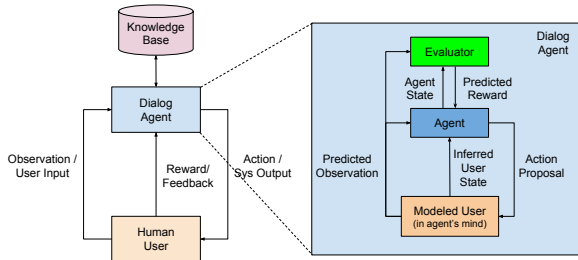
Knowledge Base

Dialog Agent

Observation / User Input

Reward/ Feedback

Action / Sys Output

Human User

Dialog Agent

Evaluator

Agent State

Predicted Reward

Agent

Predicted Observation

Inferred User State

Action Proposal

Modeled User (in agent's mind)